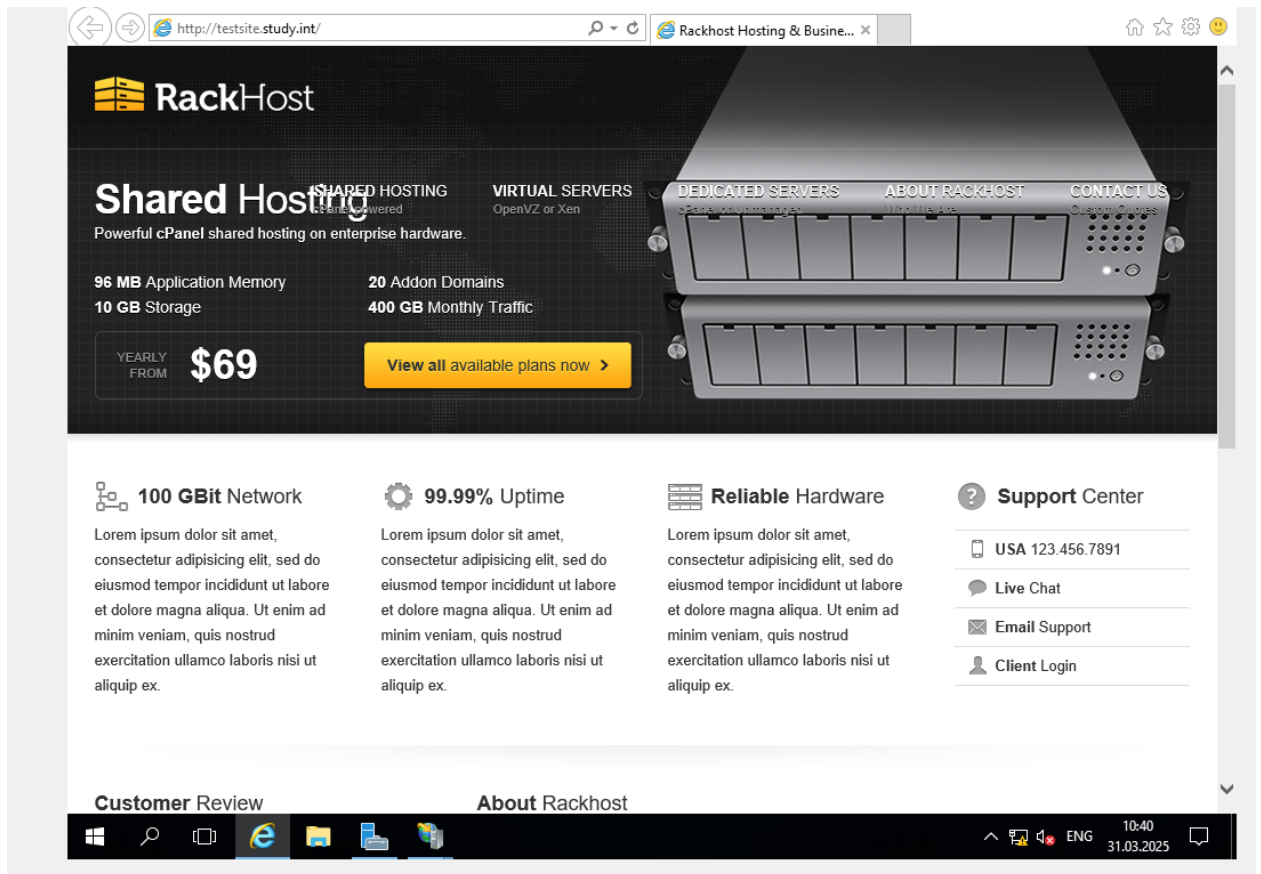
http://testsite.study.int/

Rackhost Hosting & Busine...

RackHost

SHARED HOSTING
cPanel powered

VIRTUAL SERVERS
OpenVZ or Xen

DEDICATED SERVERS
cPanel, unmanaged

ABOUT RACKHOST
Who We Are

CONTACT US
Custom Quotes

Shared Hosting
Powerful cPanel shared hosting on enterprise hardware.

96 MB Application Memory
10 GB Storage
20 Addon Domains
400 GB Monthly Traffic

YEARLY FROM $69

View all available plans now ›

100 GBit Network
Lorem ipsum dolor sit amet, consectetur adipisicing elit, sed do eiusmod tempor incididunt ut labore et dolore magna aliqua. Ut enim ad minim veniam, quis nostrud exercitation ullamco laboris nisi ut aliquip ex.

99.99% Uptime
Lorem ipsum dolor sit amet, consectetur adipisicing elit, sed do eiusmod tempor incididunt ut labore et dolore magna aliqua. Ut enim ad minim veniam, quis nostrud exercitation ullamco laboris nisi ut aliquip ex.

Reliable Hardware
Lorem ipsum dolor sit amet, consectetur adipisicing elit, sed do eiusmod tempor incididunt ut labore et dolore magna aliqua. Ut enim ad minim veniam, quis nostrud exercitation ullamco laboris nisi ut aliquip ex.

Support Center
USA 123.456.7891
Live Chat
Email Support
Client Login

Customer Review

About Rackhost

ENG
10:40
31.03.2025